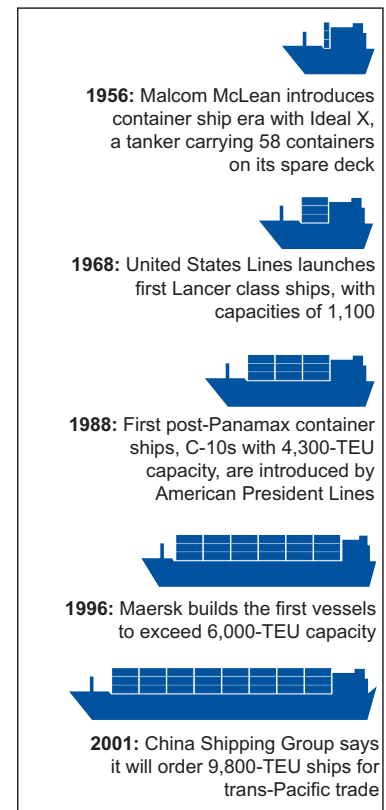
1956: Malcom McLean introduces container ship era with Ideal X, a tanker carrying 58 containers on its spare deck

1968: United States Lines launches first Lancer class ships, with capacities of 1,100

1988: First post-Panamax container ships, C-10s with 4,300-TEU capacity, are introduced by American President Lines

1996: Maersk builds the first vessels to exceed 6,000-TEU capacity

2001: China Shipping Group says it will order 9,800-TEU ships for trans-Pacific trade